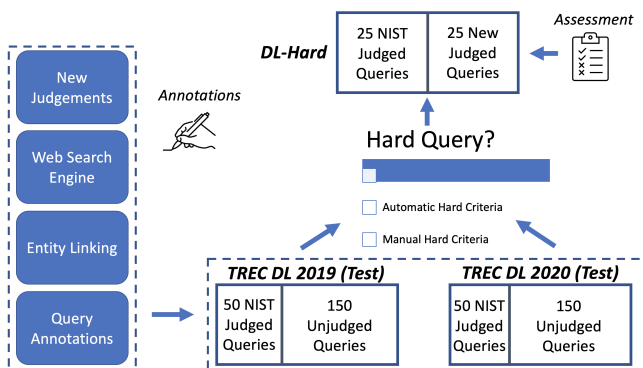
DL-Hard

25 NIST Judged Queries

25 New Judged Queries

Assessment

Annotations

New Judgements

Web Search Engine

Entity Linking

Query Annotations

Hard Query?

Automatic Hard Criteria

Manual Hard Criteria

TREC DL 2019 (Test)

50 NIST Judged Queries

150 Unjudged Queries

TREC DL 2020 (Test)

50 NIST Judged Queries

150 Unjudged Queries